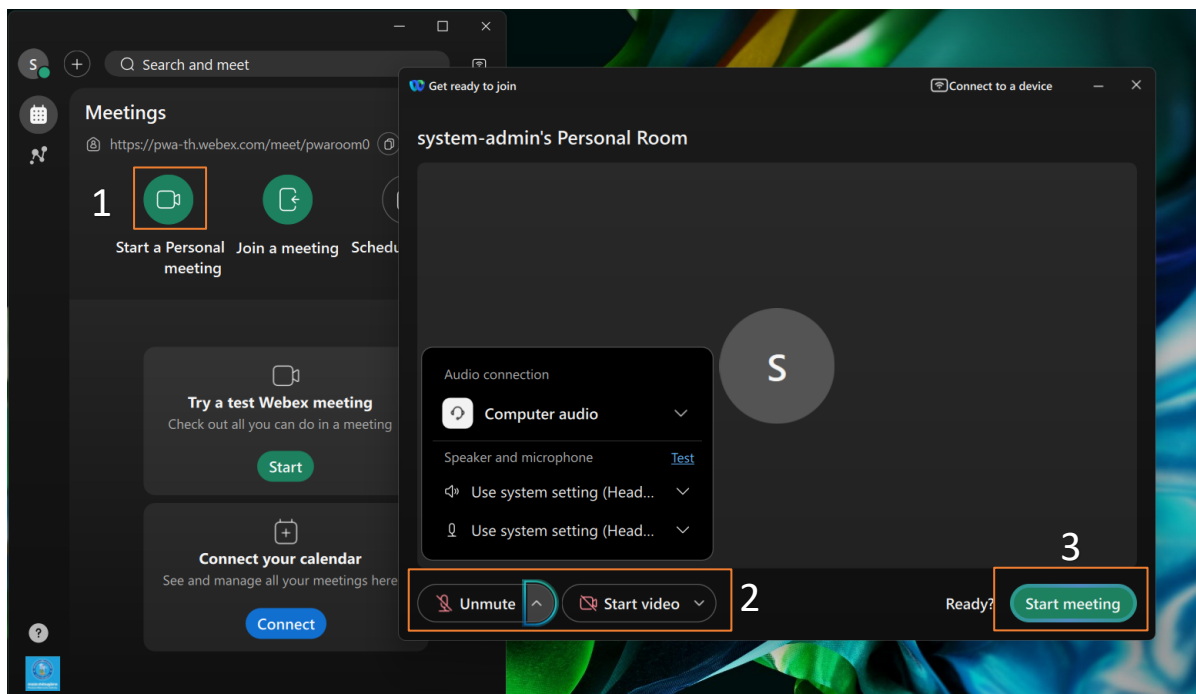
S

Search and meet

Meetings

https://pwa-th.webex.com/meet/pwaroom0

1

Start a Personal meeting

Join a meeting

Schedu

Try a test Webex meeting

Check out all you can do in a meeting

Start

Connect your calendar

See and manage all your meetings here

Connect

?

Get ready to join

Connect to a device

system-admin's Personal Room

S

Audio connection

Computer audio

Speaker and microphone

Test

Use system setting (Head...

Use system setting (Head...

Unmute

Start video

2

3

Ready?

Start meeting